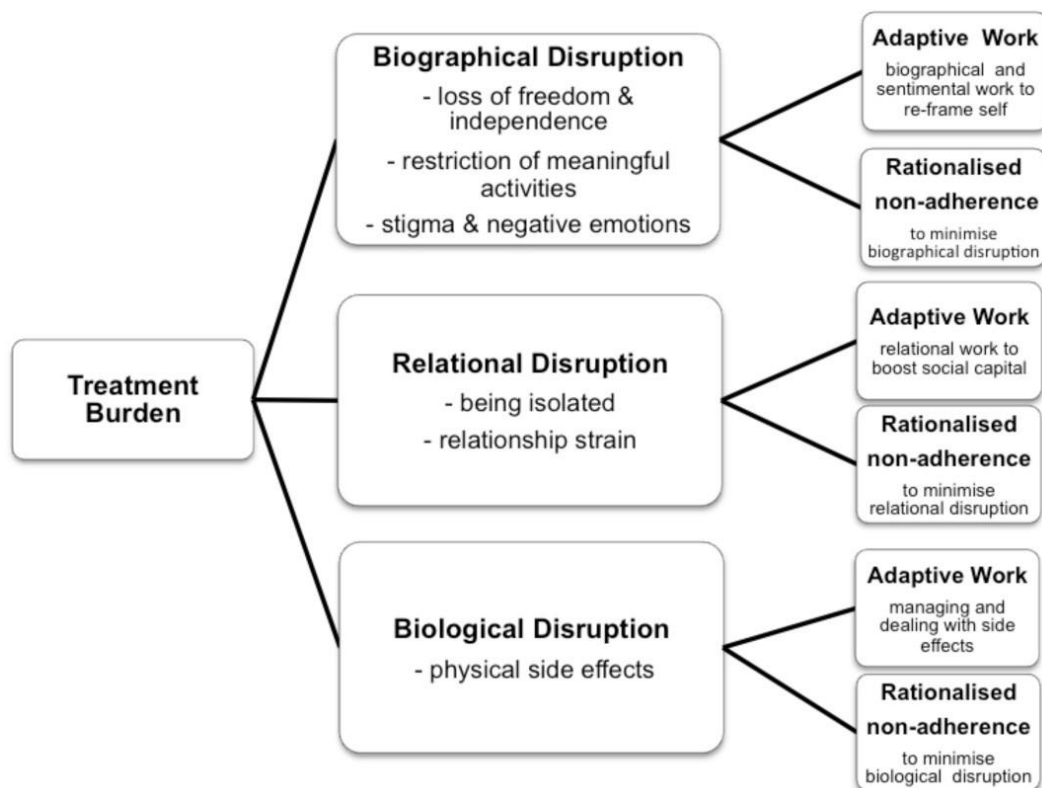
Treatment Burden

Biographical Disruption
- loss of freedom & independence
- restriction of meaningful activities
- stigma & negative emotions

Adaptive Work
biographical and sentimental work to re-frame self

Rationalised non-adherence
to minimise biographical disruption

Relational Disruption
- being isolated
- relationship strain

Adaptive Work
relational work to boost social capital

Rationalised non-adherence
to minimise relational disruption

Biological Disruption
- physical side effects

Adaptive Work
managing and dealing with side effects

Rationalised non-adherence
to minimise biological disruption